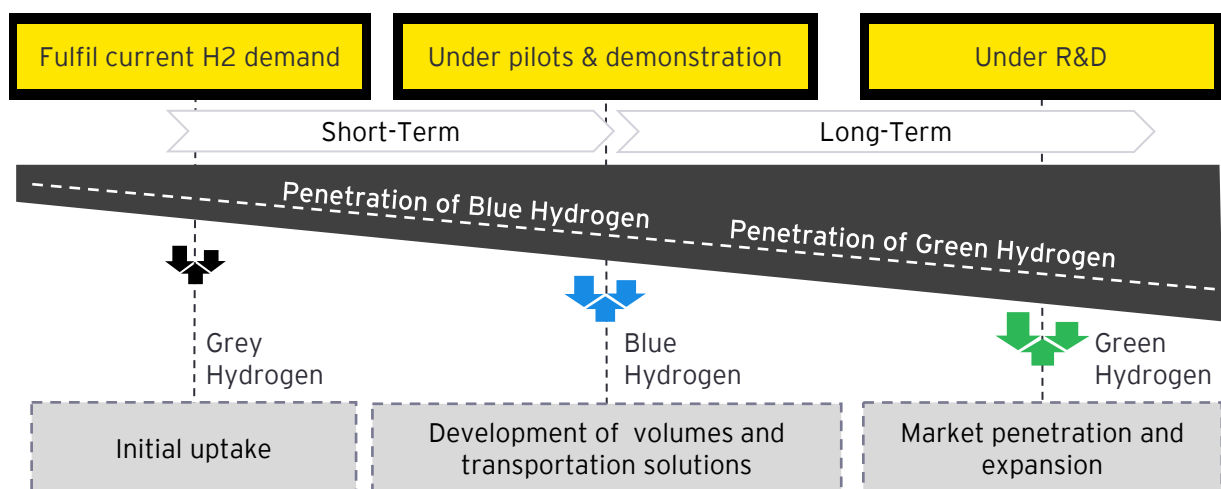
Fulfil current H2 demand

Under pilots & demonstration

Under R&D

Short-Term

Long-Term

Penetration of Blue Hydrogen

Penetration of Green Hydrogen

Grey Hydrogen

Blue Hydrogen

Green Hydrogen

Initial uptake

Development of volumes and transportation solutions

Market penetration and expansion